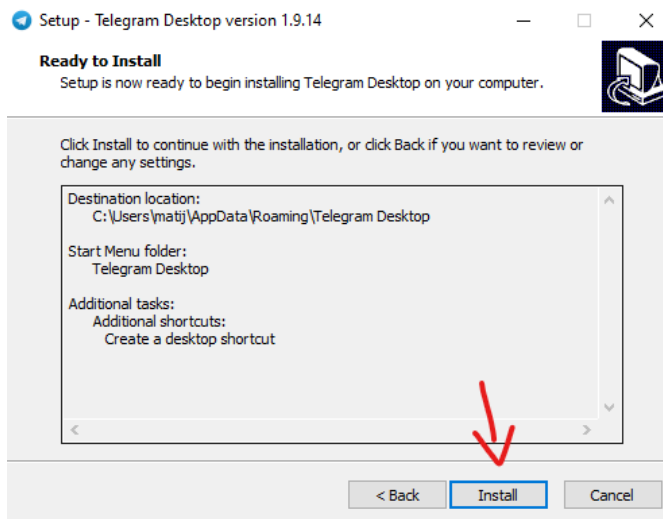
Setup - Telegram Desktop version 1.9.14

Ready to Install
Setup is now ready to begin installing Telegram Desktop on your computer.

Click Install to continue with the installation, or click Back if you want to review or change any settings.

Destination location:
C:\Users\matij\AppData\Roaming\Telegram Desktop

Start Menu folder:
Telegram Desktop

Additional tasks:
Additional shortcuts:
Create a desktop shortcut

< Back
Install
Cancel